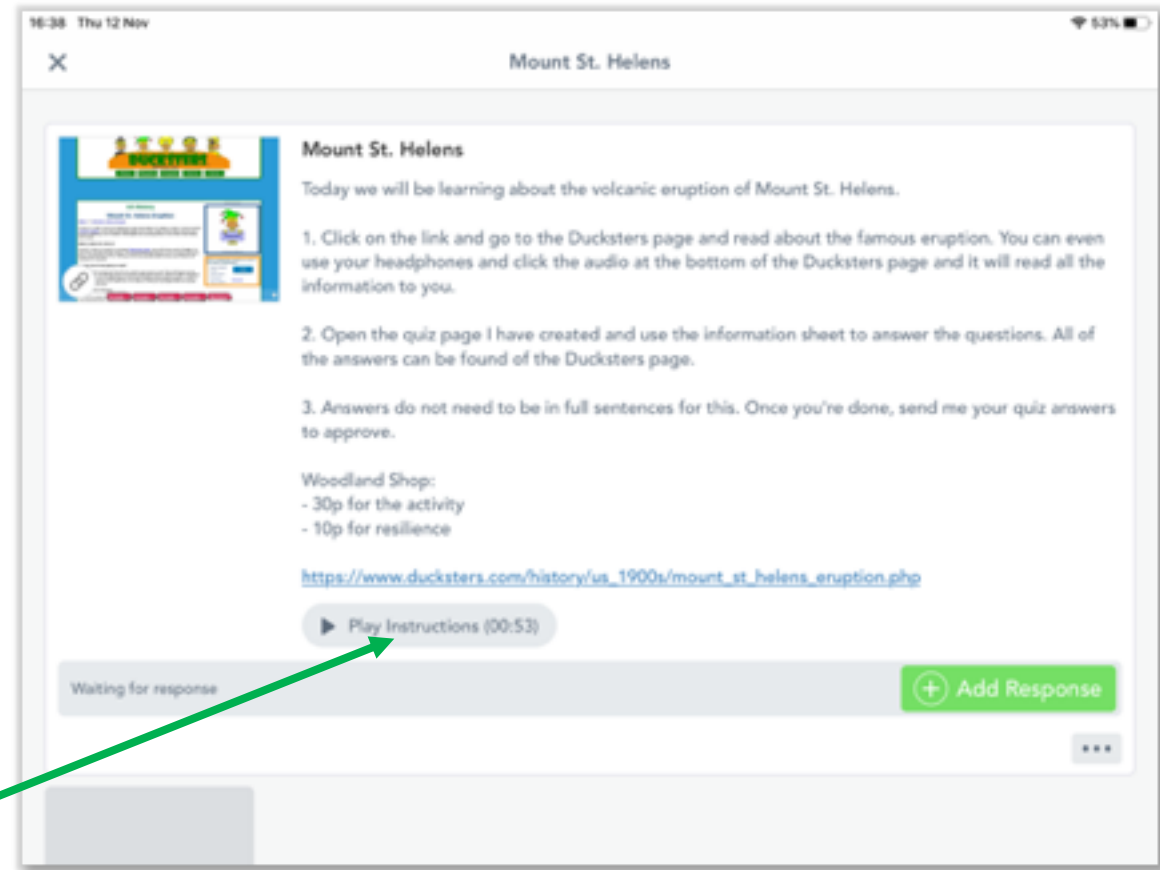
16:38 Thu 12 Nov

53%

×

Mount St. Helens

DUCKSTERS

Mount St. Helens

Today we will be learning about the volcanic eruption of Mount St. Helens.

1. Click on the link and go to the Ducksters page and read about the famous eruption. You can even use your headphones and click the audio at the bottom of the Ducksters page and it will read all the information to you.

2. Open the quiz page I have created and use the information sheet to answer the questions. All of the answers can be found of the Ducksters page.

3. Answers do not need to be in full sentences for this. Once you're done, send me your quiz answers to approve.

Woodland Shop:
- 30p for the activity
- 10p for resilience

https://www.ducksters.com/history/us_1900s/mount_st_helens_eruption.php

Play Instructions (00:53)

Waiting for response

Add Response

•••